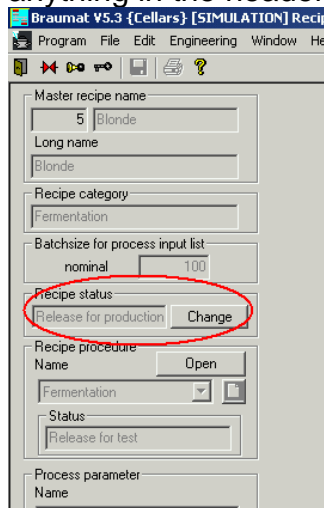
anything in the header
Braumat V5.3 {Cellars} [SIMULATION] Recip
Program File Edit Engineering Window He
Master recipe name
5 Blonde
Long name
Blonde
Recipe category
Fermentation
Batchsize for process input list
nominal 100
Recipe status
Release for production Change
Recipe procedure
Name Open
Fermentation
Status
Release for test
Process parameter
Name